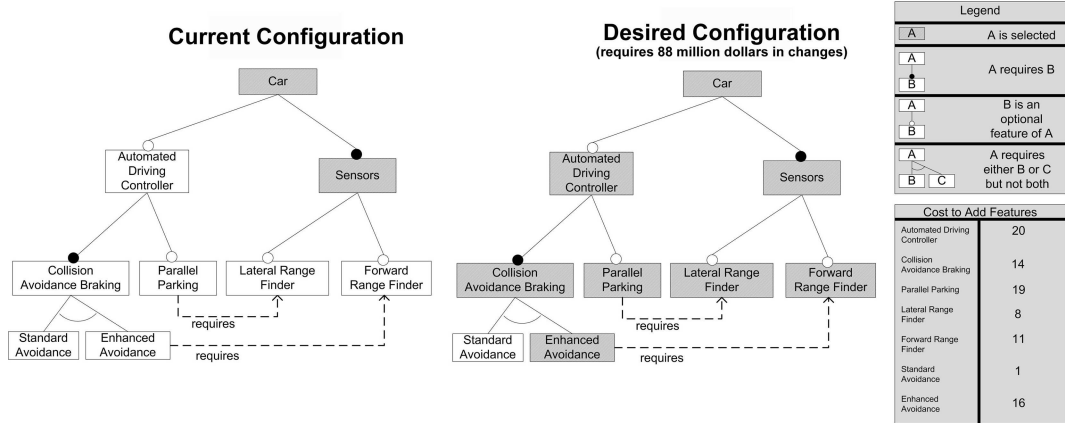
Current Configuration

Car

Automated Driving Controller

Sensors

Collision Avoidance Braking

Parallel Parking

Lateral Range Finder

Forward Range Finder

requires

Standard Avoidance

Enhanced Avoidance

requires

Desired Configuration
(requires 88 million dollars in changes)

Car

Automated Driving Controller

Sensors

Collision Avoidance Braking

Parallel Parking

Lateral Range Finder

Forward Range Finder

requires

Standard Avoidance

Enhanced Avoidance

requires

Legend

A — A is selected

A B — A requires B

A B — B is an optional feature of A

A B C — A requires either B or C but not both

| Cost to Add Features | |
|---|---|
| Automated Driving Controller | 20 |
| Collision Avoidance Braking | 14 |
| Parallel Parking | 19 |
| Lateral Range Finder | 8 |
| Forward Range Finder | 11 |
| Standard Avoidance | 1 |
| Enhanced Avoidance | 16 |